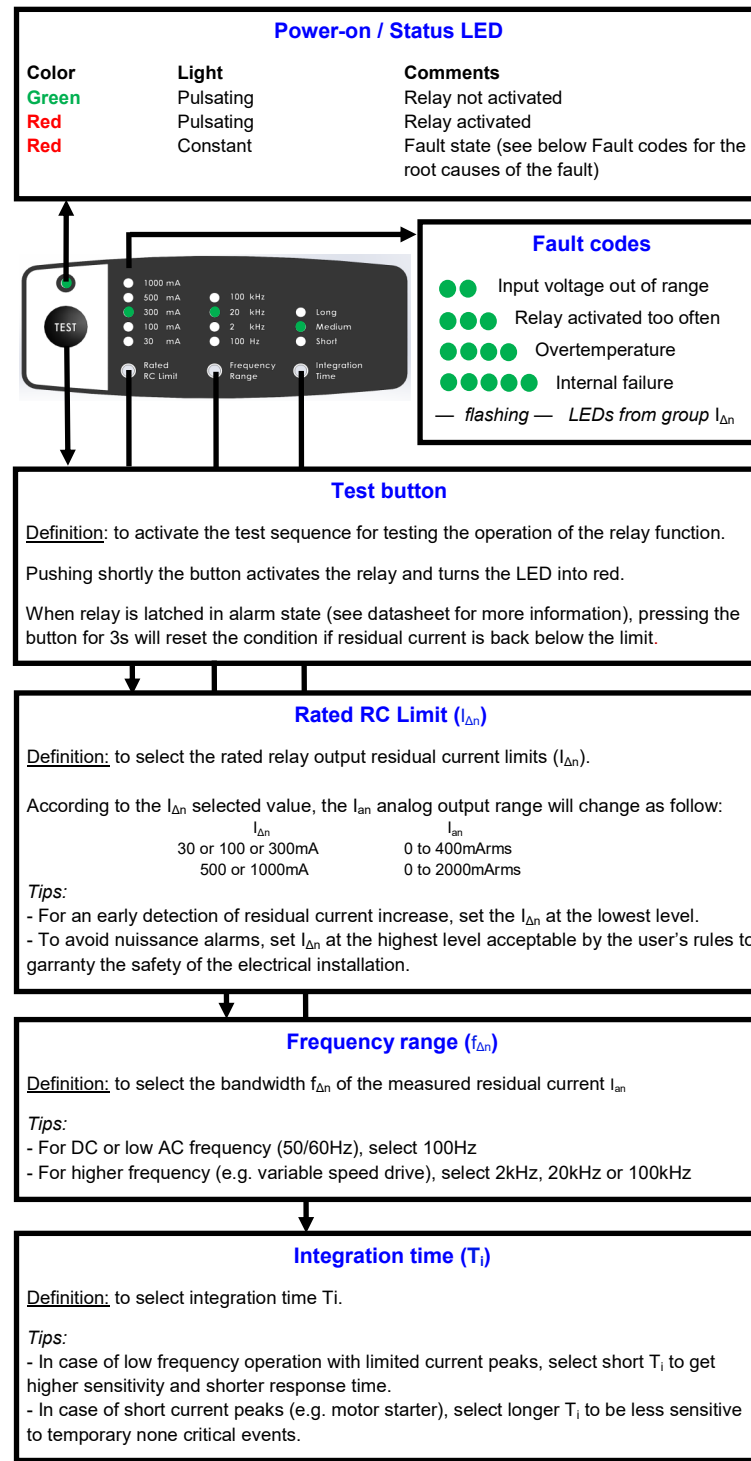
**Power-on / Status LED**

| Color | Light | Comments |
|---|---|---|
| Green | Pulsating | Relay not activated |
| Red | Pulsating | Relay activated |
| Red | Constant | Fault state (see below Fault codes for the root causes of the fault) |

1000 mA
500 mA
300 mA
100 mA
30 mA
100 kHz
20 kHz
2 kHz
100 Hz
Long
Medium
Short
TEST
Rated RC Limit
Frequency Range
Integration Time

**Fault codes**

Input voltage out of range
Relay activated too often
Overtemperature
Internal failure
— flashing — LEDs from group $I_{\Delta n}$

**Test button**

Definition: to activate the test sequence for testing the operation of the relay function.

Pushing shortly the button activates the relay and turns the LED into red.

When relay is latched in alarm state (see datasheet for more information), pressing the button for 3s will reset the condition if residual current is back below the limit.

**Rated RC Limit ($I_{\Delta n}$)**

Definition: to select the rated relay output residual current limits ($I_{\Delta n}$).

According to the $I_{\Delta n}$ selected value, the $I_{an}$ analog output range will change as follow:

| $I_{\Delta n}$ | $I_{an}$ |
|---|---|
| 30 or 100 or 300mA | 0 to 400mArms |
| 500 or 1000mA | 0 to 2000mArms |

Tips:
- For an early detection of residual current increase, set the $I_{\Delta n}$ at the lowest level.
- To avoid nuissance alarms, set $I_{\Delta n}$ at the highest level acceptable by the user's rules to garranty the safety of the electrical installation.

**Frequency range ($f_{\Delta n}$)**

Definition: to select the bandwidth $f_{\Delta n}$ of the measured residual current $I_{an}$

Tips:
- For DC or low AC frequency (50/60Hz), select 100Hz
- For higher frequency (e.g. variable speed drive), select 2kHz, 20kHz or 100kHz

**Integration time ($T_i$)**

Definition: to select integration time Ti.

Tips:
- In case of low frequency operation with limited current peaks, select short $T_i$ to get higher sensitivity and shorter response time.
- In case of short current peaks (e.g. motor starter), select longer $T_i$ to be less sensitive to temporary none critical events.